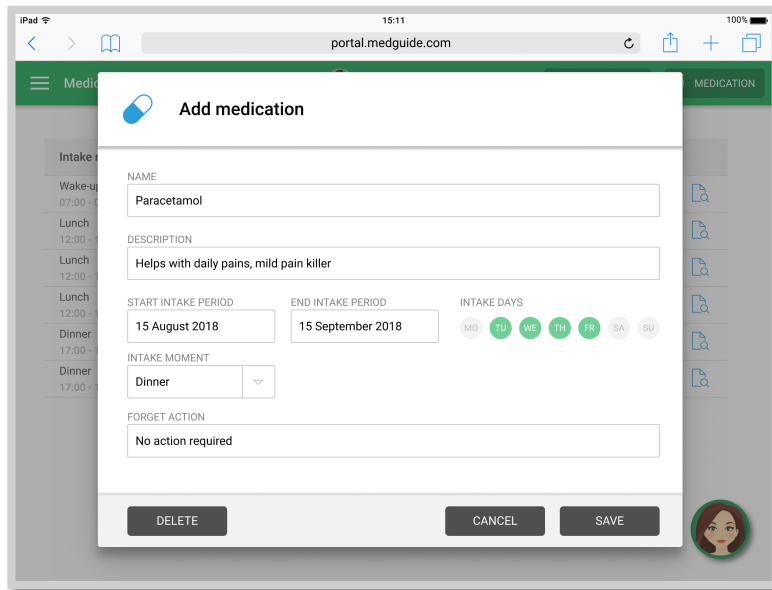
iPad
15:11
100%

portal.medguide.com

Medic
MEDICATION

Intake r
Wake-up
07:00 -
Lunch
12:00 -
Lunch
12:00 -
Lunch
12:00 -
Dinner
17:00 -
Dinner
17:00 -

Add medication

NAME
Paracetamol

DESCRIPTION
Helps with daily pains, mild pain killer

START INTAKE PERIOD
15 August 2018

END INTAKE PERIOD
15 September 2018

INTAKE DAYS
MO TU WE TH FR SA SU

INTAKE MOMENT
Dinner

FORGET ACTION
No action required

DELETE
CANCEL
SAVE